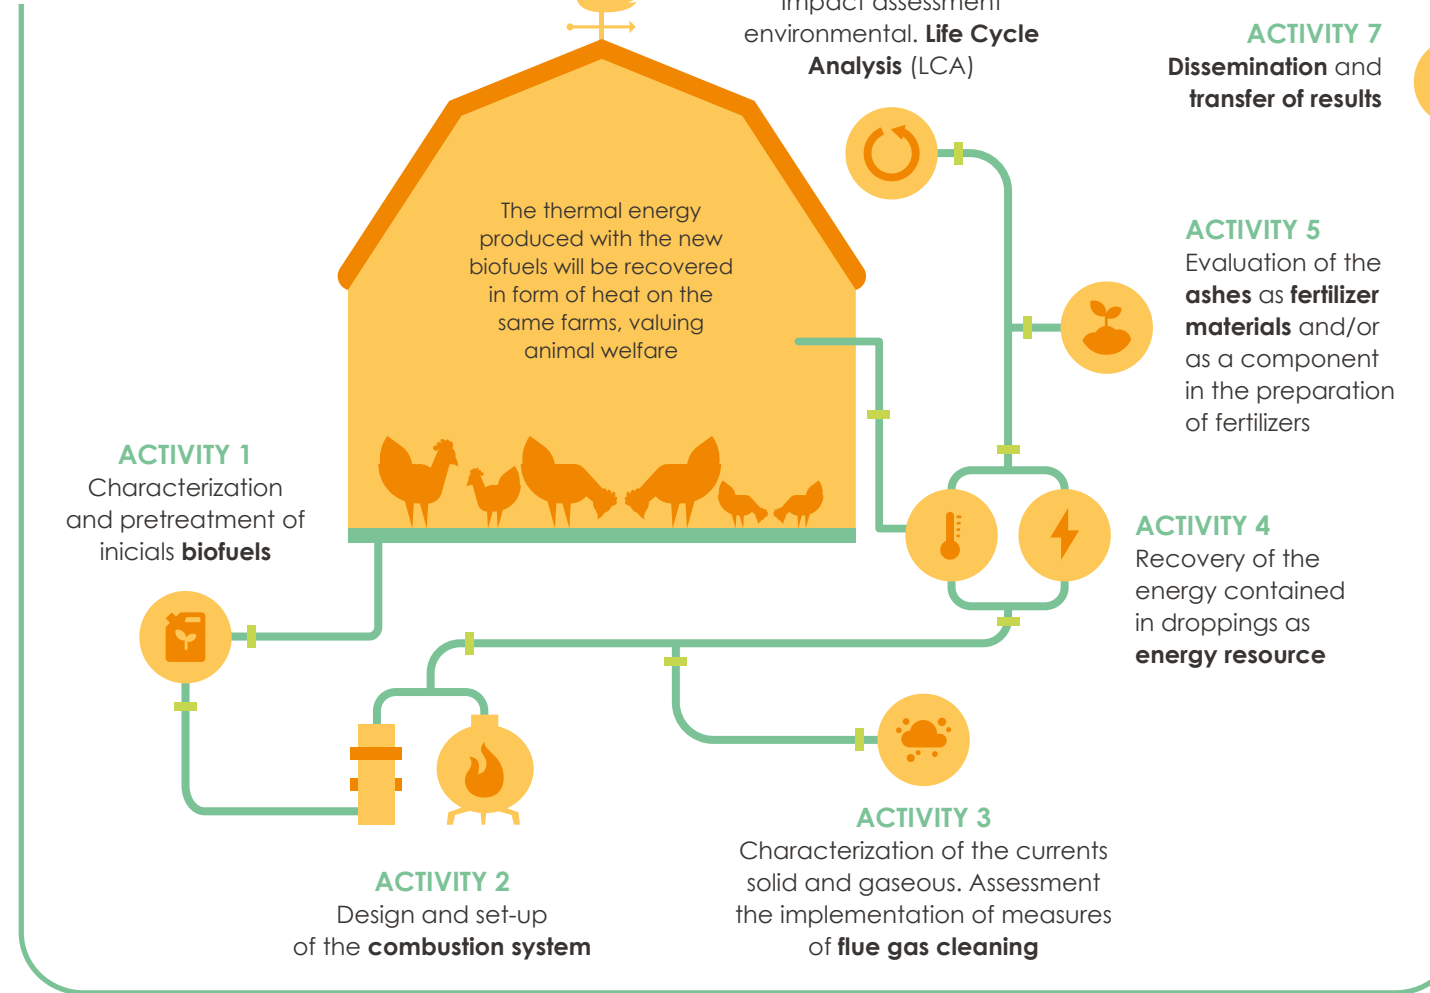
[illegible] environmental. **Life Cycle Analysis** (LCA)

ACTIVITY 7
**Dissemination** and **transfer of results**

The thermal energy produced with the new biofuels will be recovered in form of heat on the same farms, valuing animal welfare

ACTIVITY 5
Evaluation of the **ashes** as **fertilizer materials** and/or as a component in the preparation of fertilizers

ACTIVITY 1
Characterization and pretreatment of inicials **biofuels**

ACTIVITY 4
Recovery of the energy contained in droppings as **energy resource**

ACTIVITY 3
Characterization of the currents solid and gaseous. Assessment the implementation of measures of **flue gas cleaning**

ACTIVITY 2
Design and set-up of the **combustion system**